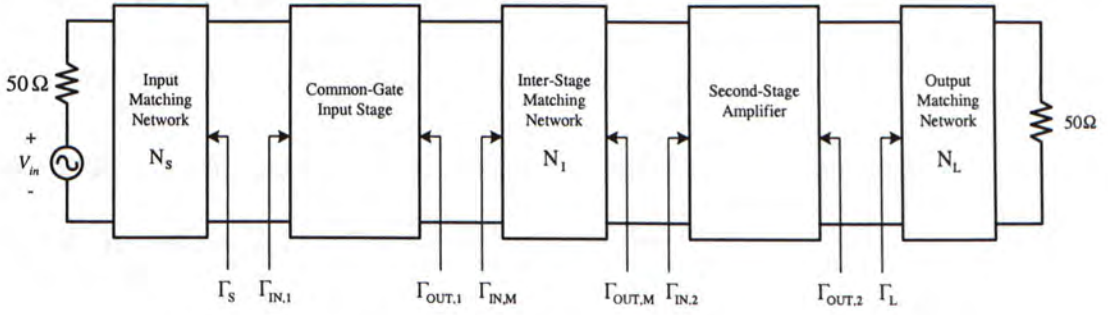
50 Ω

+
$V_{in}$
-

Input Matching Network
$N_S$

Common-Gate Input Stage

Inter-Stage Matching Network
$N_1$

Second-Stage Amplifier

Output Matching Network
$N_L$

50Ω

$\Gamma_S$ $\Gamma_{IN,1}$ $\Gamma_{OUT,1}$ $\Gamma_{IN,M}$ $\Gamma_{OUT,M}$ $\Gamma_{IN,2}$ $\Gamma_{OUT,2}$ $\Gamma_L$